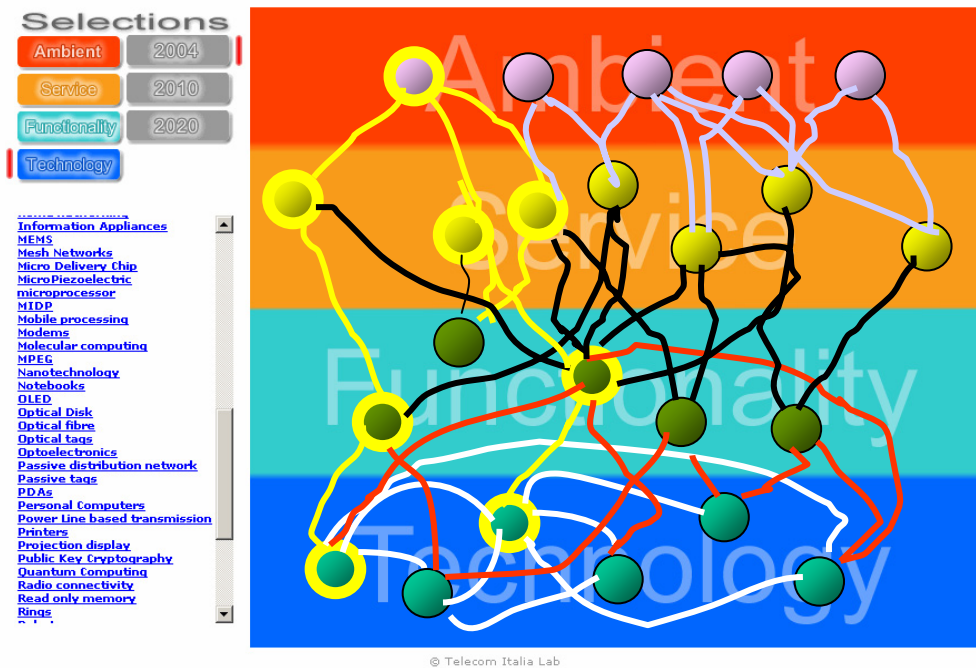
Selections

Ambient
2004
Service
2010
Functionality
2020
Technology

Information Appliances
MEMS
Mesh Networks
Micro Delivery Chip
MicroPiezoelectric
microprocessor
MIDP
Mobile processing
Modems
Molecular computing
MPEG
Nanotechnology
Notebooks
OLED
Optical Disk
Optical fibre
Optical tags
Optoelectronics
Passive distribution network
Passive tags
PDAs
Personal Computers
Power Line based transmission
Printers
Projection display
Public Key Cryptography
Quantum Computing
Radio connectivity
Read only memory
Rings

Ambient
Service
Functionality
Technology

© Telecom Italia Lab